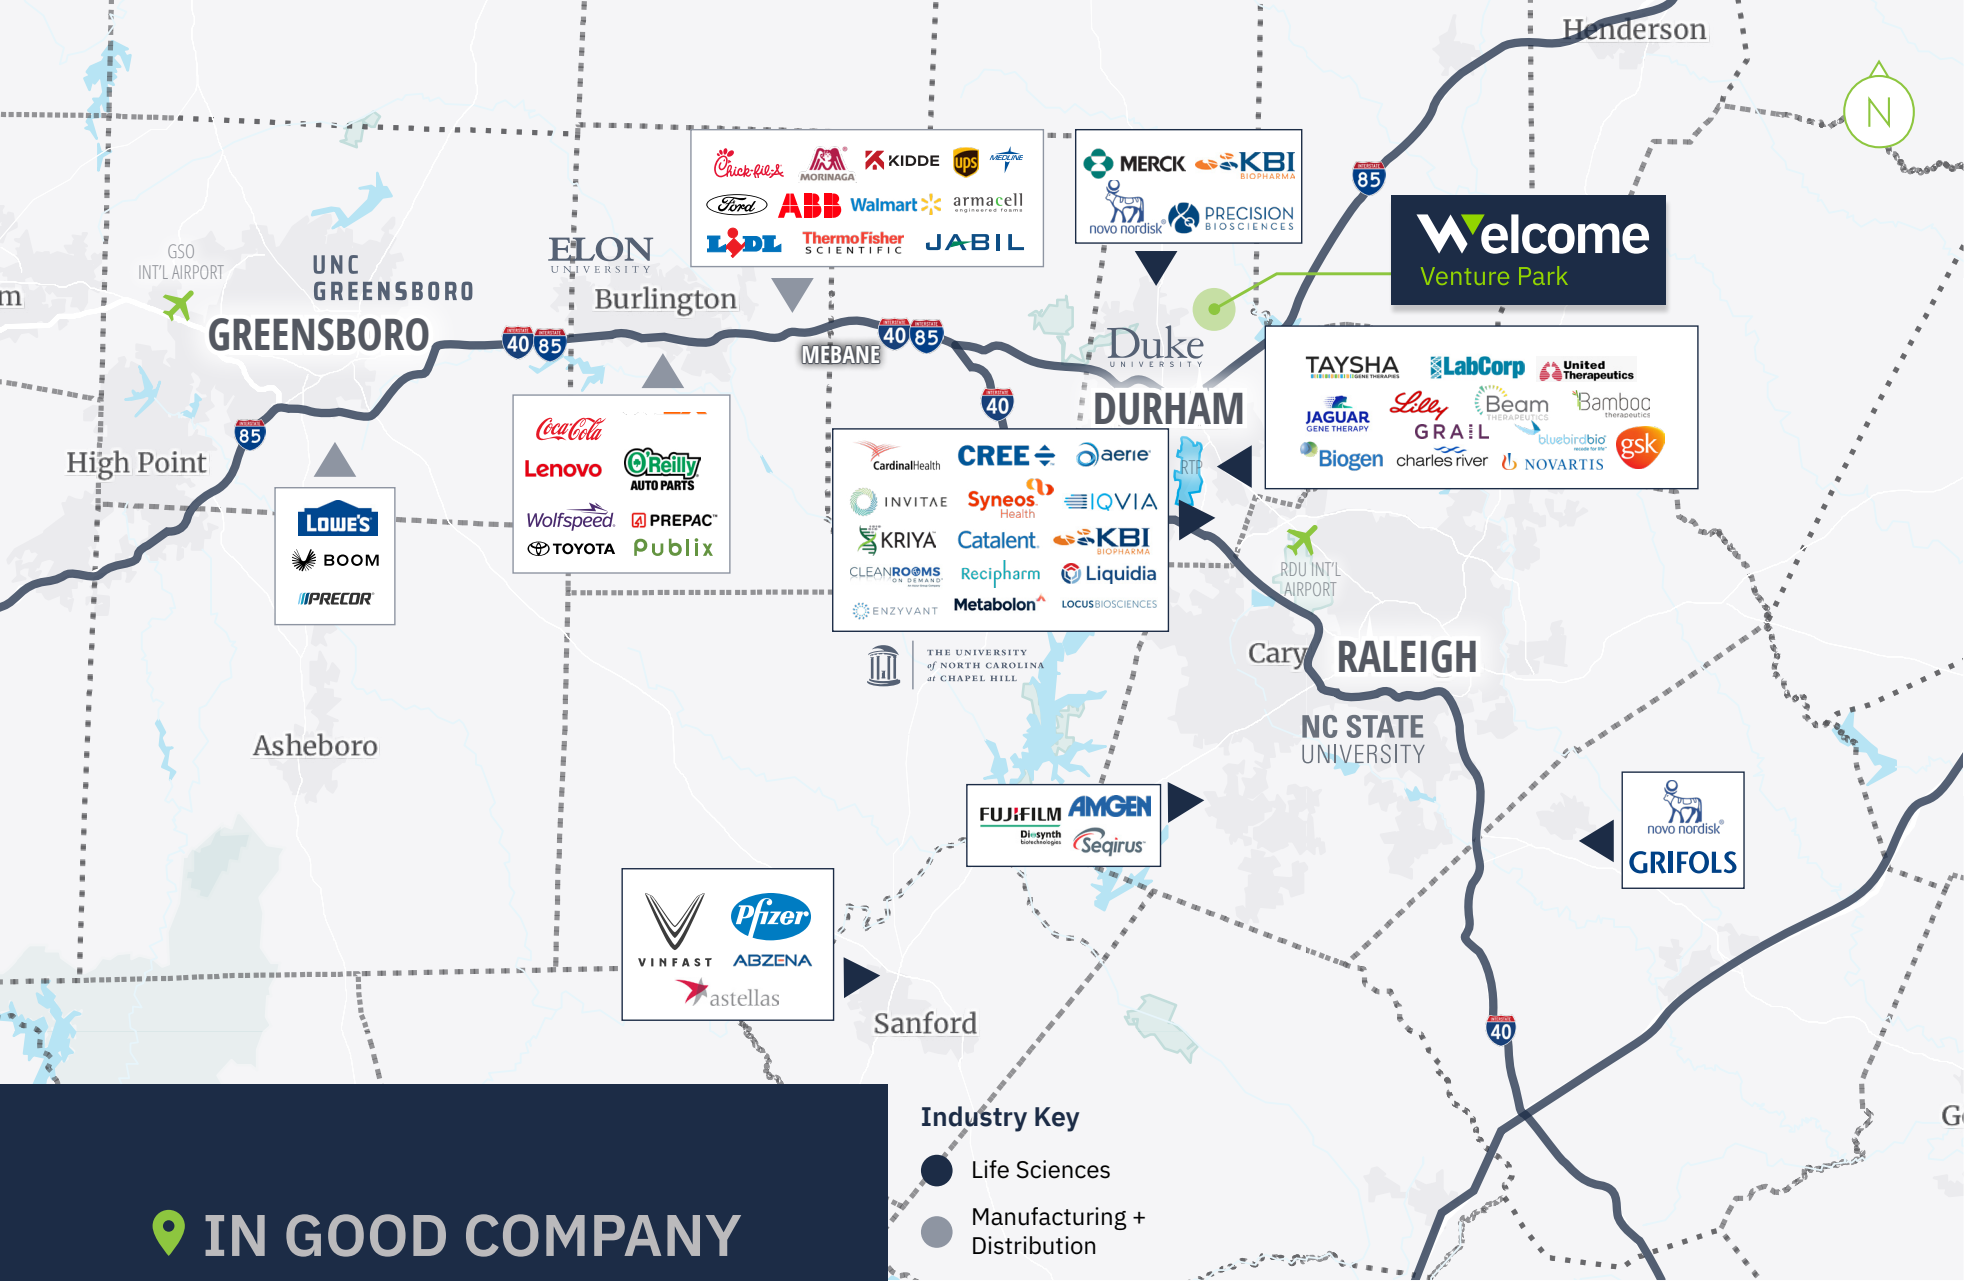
Henderson

N

Chick-fil-A MORINAGA KIDDE ups MEDLINE
Ford ABB Walmart armacell
LIDL ThermoFisher SCIENTIFIC JABIL

MERCK KBI BIOPHARMA
novo nordisk PRECISION BIOSCIENCES

Welcome
Venture Park

GSO INT'L AIRPORT
UNC GREENSBORO
GREENSBORO

ELON UNIVERSITY
Burlington

40 85
MEBANE
40 85
40

Duke UNIVERSITY
DURHAM

TAYSHA GENE THERAPIES LabCorp United Therapeutics
JAGUAR GENE THERAPY Lilly Beam THERAPEUTICS Bamboo therapeutics
GRAIL bluebirdbio gsk
Biogen charles river NOVARTIS

High Point
85

Lowe's
BOOM
PRECOR

Coca-Cola
Lenovo O'Reilly AUTO PARTS
Wolfspeed PREPAC
TOYOTA Publix

CardinalHealth CREE aerie
INVITAE Syneos Health IQVIA
KRIYA Catalent KBI BIOPHARMA
CLEANROOMS ON DEMAND Recipharm Liquidia
ENZYVANT Metabolon LOCUS BIOSCIENCES

RTP
RDU INT'L AIRPORT

THE UNIVERSITY of NORTH CAROLINA at CHAPEL HILL

Cary RALEIGH
NC STATE UNIVERSITY

Asheboro

FUJIFILM Diosynth biotechnologies AMGEN Seqirus

novo nordisk
GRIFOLS

VINFAST Pfizer
ABZENA
astellas

Sanford

40

G

IN GOOD COMPANY

Industry Key
Life Sciences
Manufacturing + Distribution